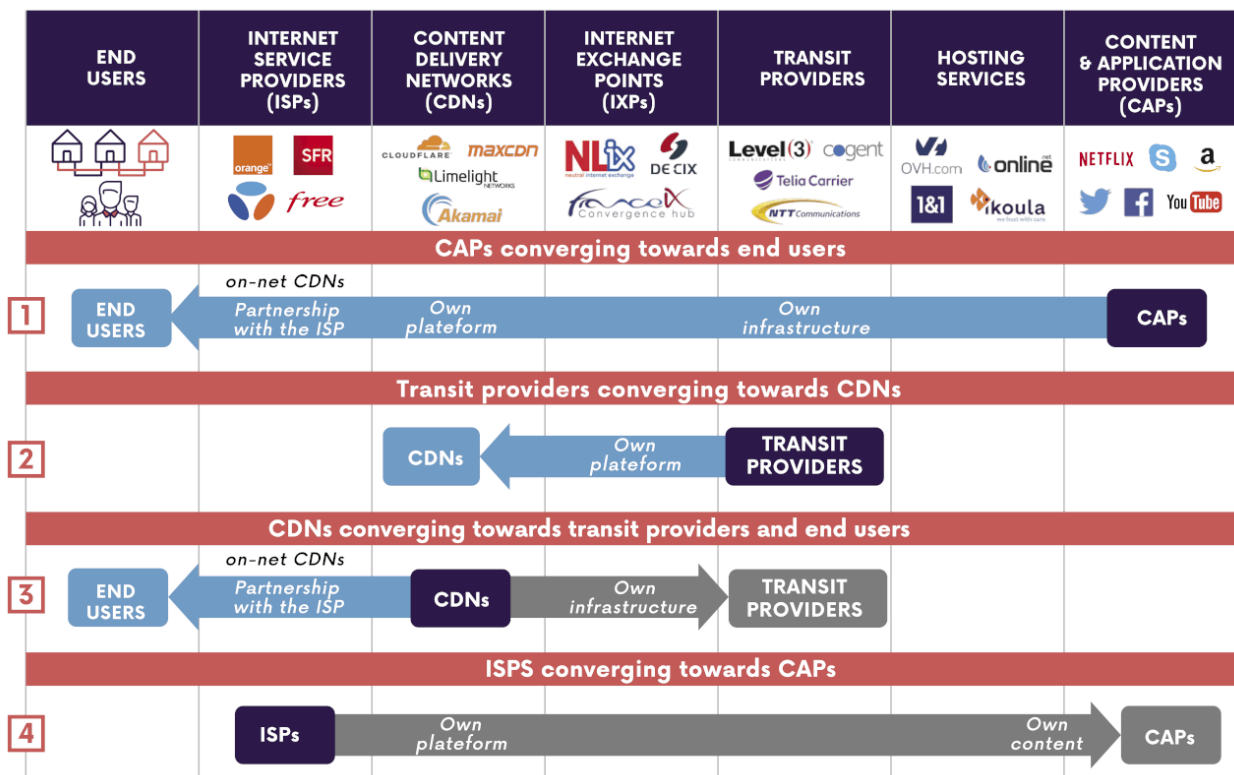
| END USERS | INTERNET SERVICE PROVIDERS (ISPs) | CONTENT DELIVERY NETWORKS (CDNs) | INTERNET EXCHANGE POINTS (IXPs) | TRANSIT PROVIDERS | HOSTING SERVICES | CONTENT & APPLICATION PROVIDERS (CAPs) |
|---|---|---|---|---|---|---|
| | orange SFR free | CLOUDFLARE maxcdn Limelight NETWORKS Akamai | NLix neutral internet exchange DE CIX franceIX Convergence hub | Level(3) cogent Telia Carrier NTT Communications | OVH.com online.net 1&1 ikoula | NETFLIX a YouTube |

CAPs converging towards end users

1 END USERS on-net CDNs Partnership with the ISP Own plateform Own infrastructure CAPs

Transit providers converging towards CDNs

2 CDNs Own plateform TRANSIT PROVIDERS

CDNs converging towards transit providers and end users

3 END USERS on-net CDNs Partnership with the ISP CDNs Own infrastructure TRANSIT PROVIDERS

ISPS converging towards CAPs

4 ISPs Own plateform Own content CAPs